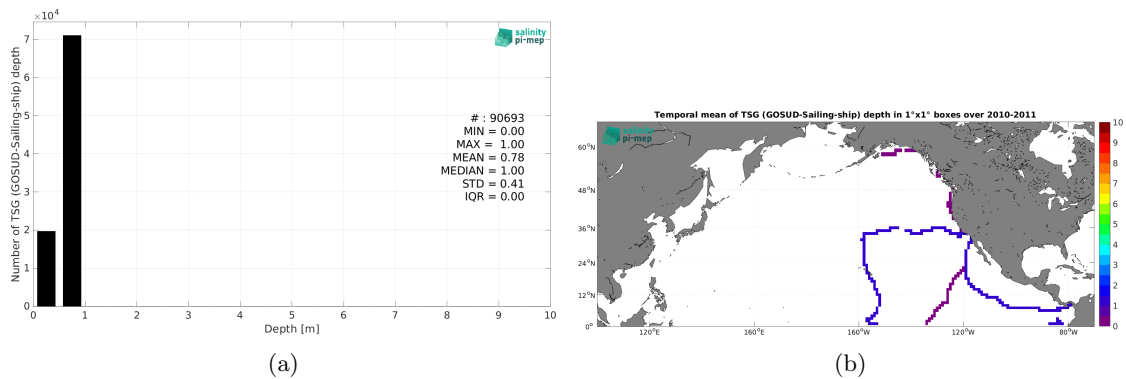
$\times 10^4$
7
6
5
4
3
2
1
0
Number of TSG (GOSUD-Sailing-ship) depth
salinity pi-mep
# : 90693
MIN = 0.00
MAX = 1.00
MEAN = 0.78
MEDIAN = 1.00
STD = 0.41
IQR = 0.00
0 1 2 3 4 5 6 7 8 9 10
Depth [m]

(a)

Temporal mean of TSG (GOSUD-Sailing-ship) depth in 1°x1° boxes over 2010-2011
salinity pi-mep
60°N
48°N
36°N
24°N
12°N
0°
120°E
160°E
160°W
120°W
80°W
10
9
8
7
6
5
4
3
2
1
0

(b)